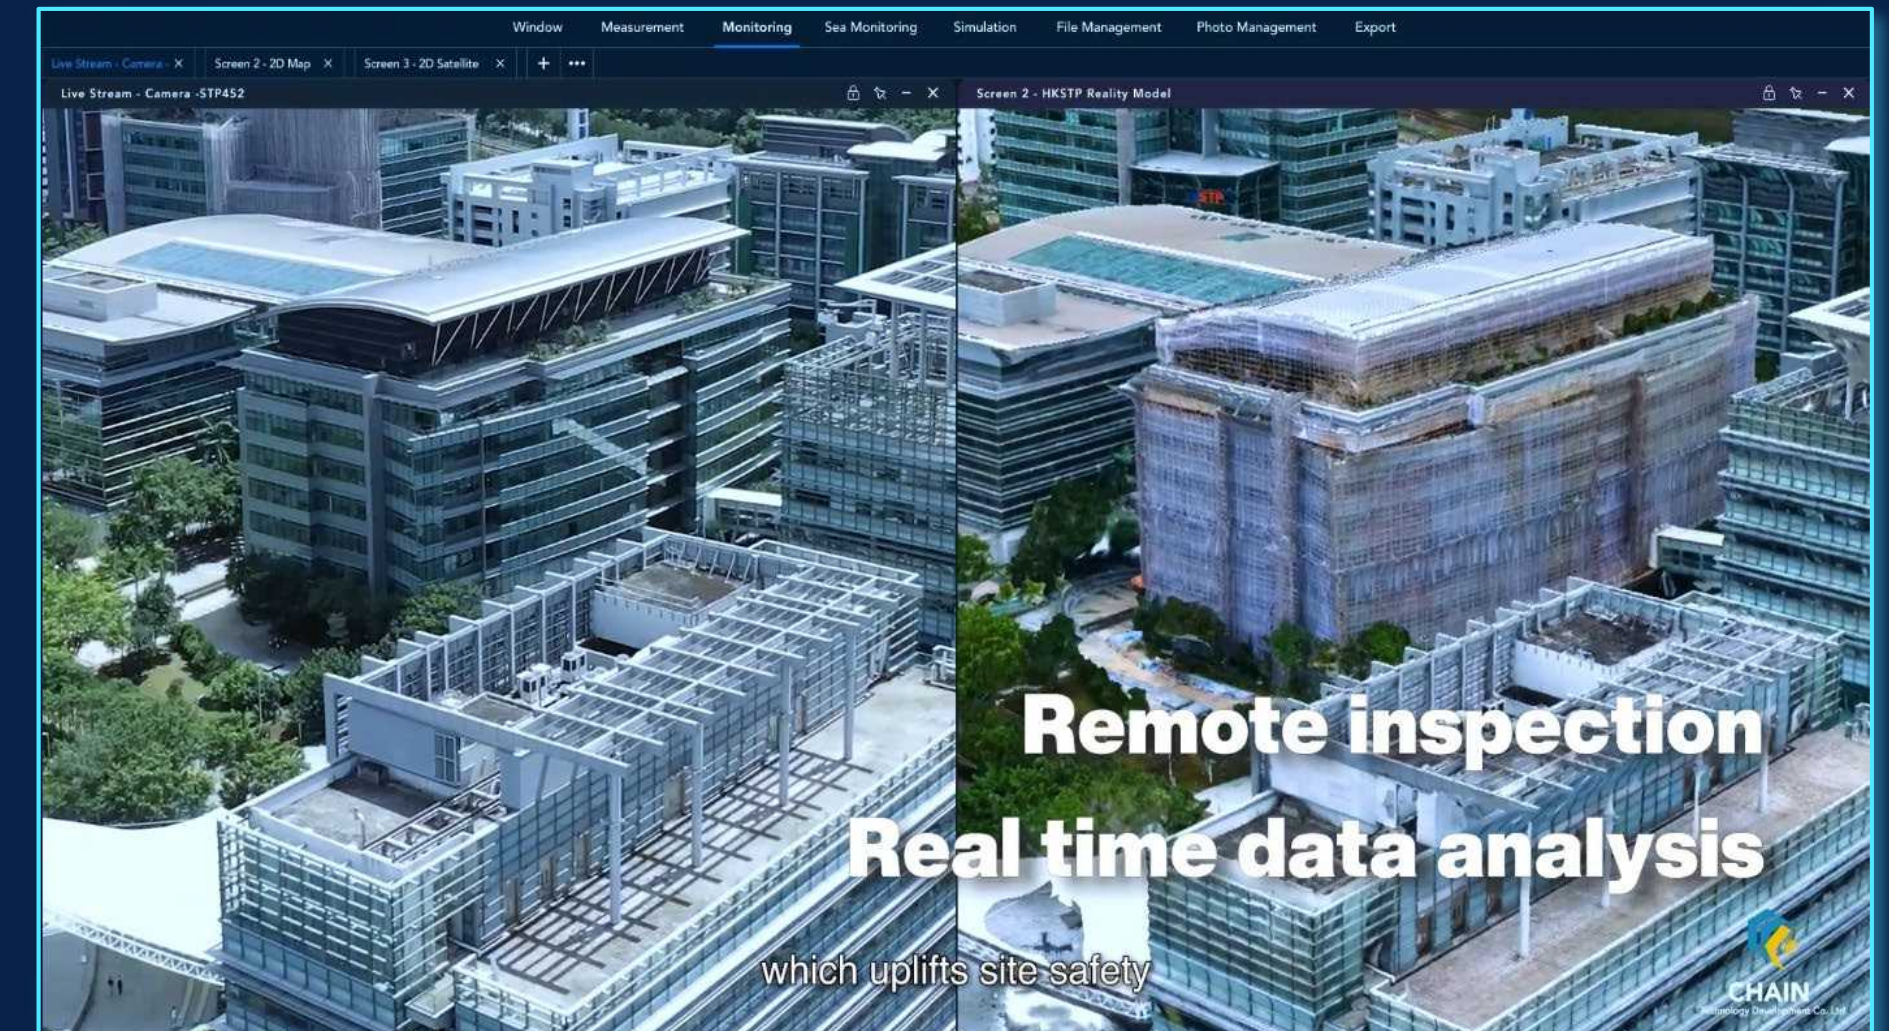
Window Measurement Monitoring Sea Monitoring Simulation File Management Photo Management Export

Live Stream - Camera - × Screen 2 - 2D Map × Screen 3 - 2D Satellite × + •••

Live Stream - Camera -STP452

Screen 2 - HKSTP Reality Model

STP

Remote inspection

Real time data analysis

which uplifts site safety

CHAIN

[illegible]